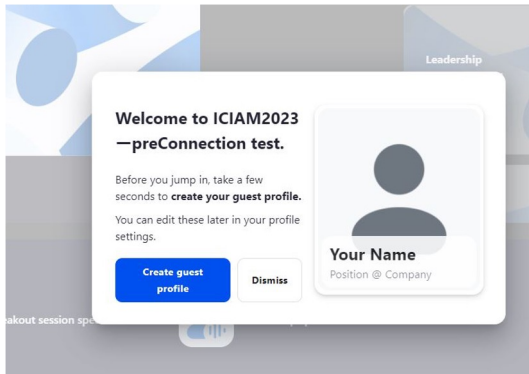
Leadership

Welcome to ICIAM2023 —preConnection test.

Before you jump in, take a few seconds to create your guest profile.

You can edit these later in your profile settings.

Create guest profile

Dismiss

Your Name
Position @ Company

akout session spe